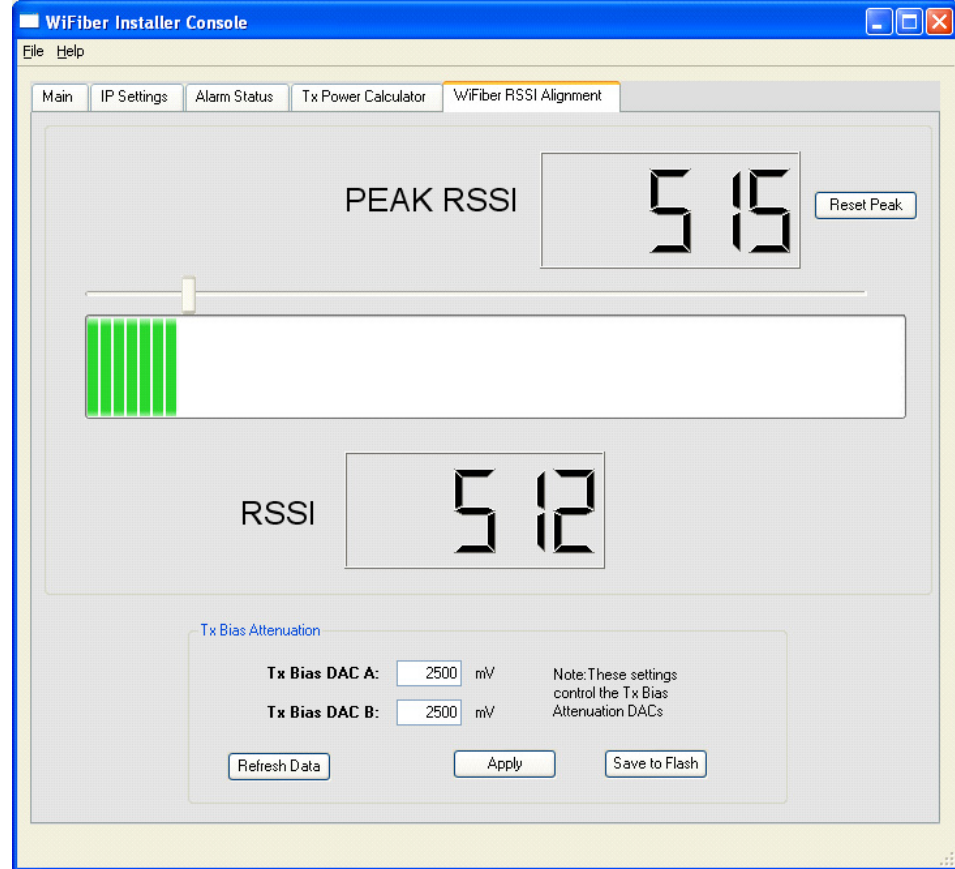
WiFiber Installer Console

File Help

Main | IP Settings | Alarm Status | Tx Power Calculator | WiFiber RSSI Alignment

PEAK RSSI 515 Reset Peak

RSSI 512

Tx Bias Attenuation

Tx Bias DAC A: 2500 mV

Tx Bias DAC B: 2500 mV

Note:These settings control the Tx Bias Attenuation DACs

Refresh Data Apply Save to Flash